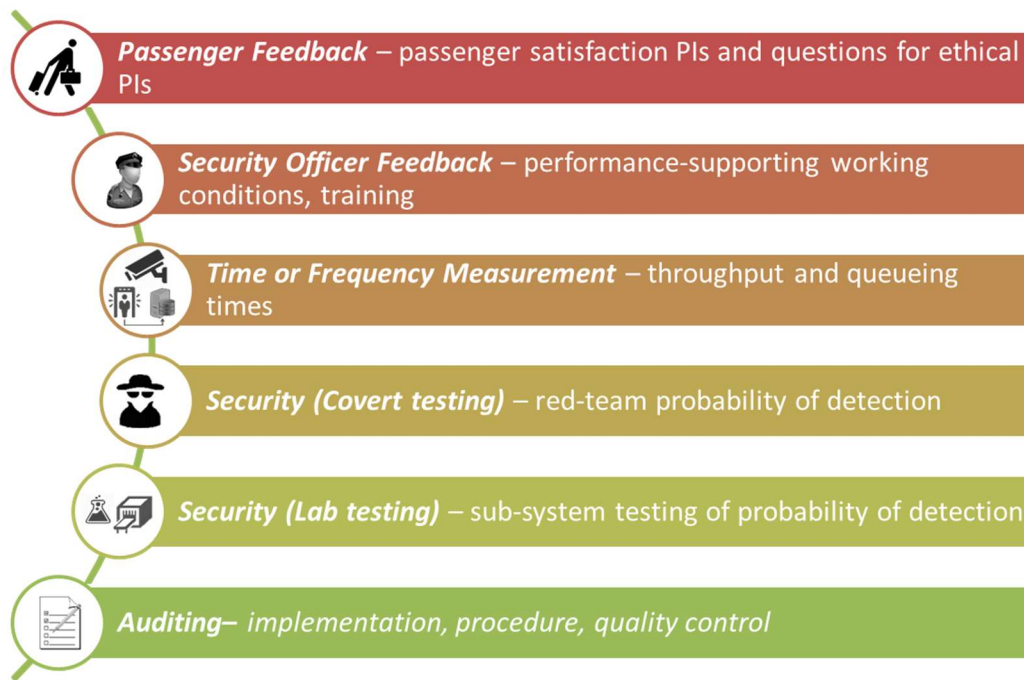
Passenger Feedback – passenger satisfaction PIs and questions for ethical PIs

Security Officer Feedback – performance-supporting working conditions, training

Time or Frequency Measurement – throughput and queueing times

Security (Covert testing) – red-team probability of detection

Security (Lab testing) – sub-system testing of probability of detection

Auditing– implementation, procedure, quality control